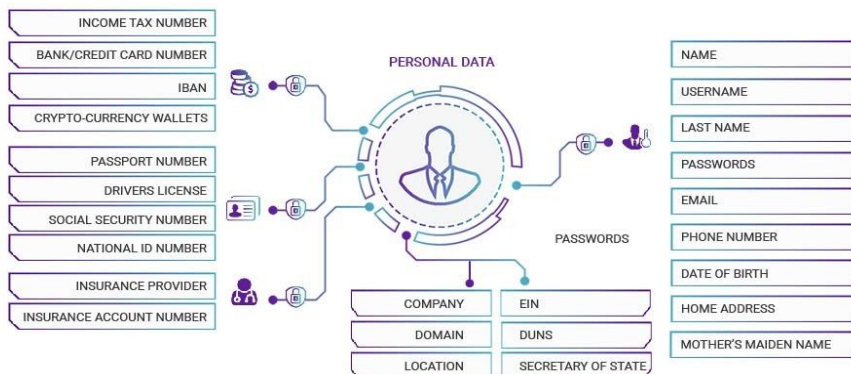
INCOME TAX NUMBER
BANK/CREDIT CARD NUMBER
IBAN
CRYPTO-CURRENCY WALLETS

PASSPORT NUMBER
DRIVERS LICENSE
SOCIAL SECURITY NUMBER
NATIONAL ID NUMBER

INSURANCE PROVIDER
INSURANCE ACCOUNT NUMBER

PERSONAL DATA

PASSWORDS

COMPANY
DOMAIN
LOCATION

EIN
DUNS
SECRETARY OF STATE

NAME
USERNAME
LAST NAME
PASSWORDS
EMAIL
PHONE NUMBER
DATE OF BIRTH
HOME ADDRESS
MOTHER'S MAIDEN NAME